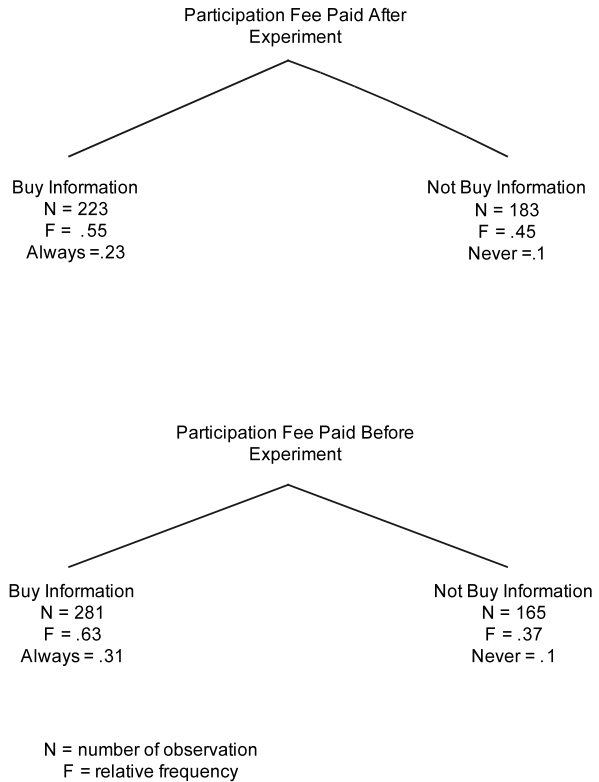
Participation Fee Paid After Experiment

Buy Information
N = 223
F = .55
Always =.23

Not Buy Information
N = 183
F = .45
Never =.1

Participation Fee Paid Before Experiment

Buy Information
N = 281
F = .63
Always = .31

Not Buy Information
N = 165
F = .37
Never = .1

N = number of observation
F = relative frequency